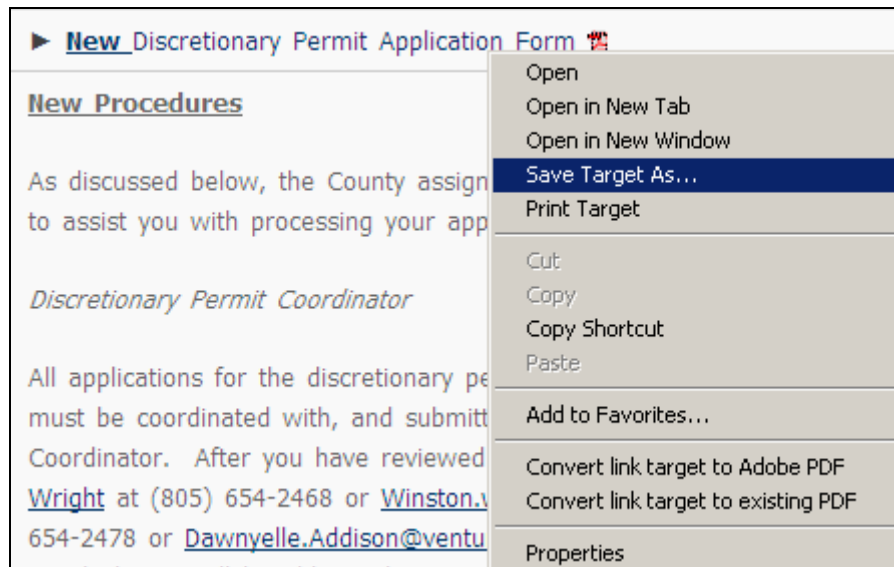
► New Discretionary Permit Application Form

New Procedures

As discussed below, the County assign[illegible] to assist you with processing your app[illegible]

Discretionary Permit Coordinator

All applications for the discretionary pe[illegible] must be coordinated with, and submitt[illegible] Coordinator. After you have reviewed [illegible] Wright at (805) 654-2468 or Winston.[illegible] 654-2478 or Dawnyelle.Addison@ventu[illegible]

Open
Open in New Tab
Open in New Window
Save Target As...
Print Target
Cut
Copy
Copy Shortcut
Paste
Add to Favorites...
Convert link target to Adobe PDF
Convert link target to existing PDF
Properties